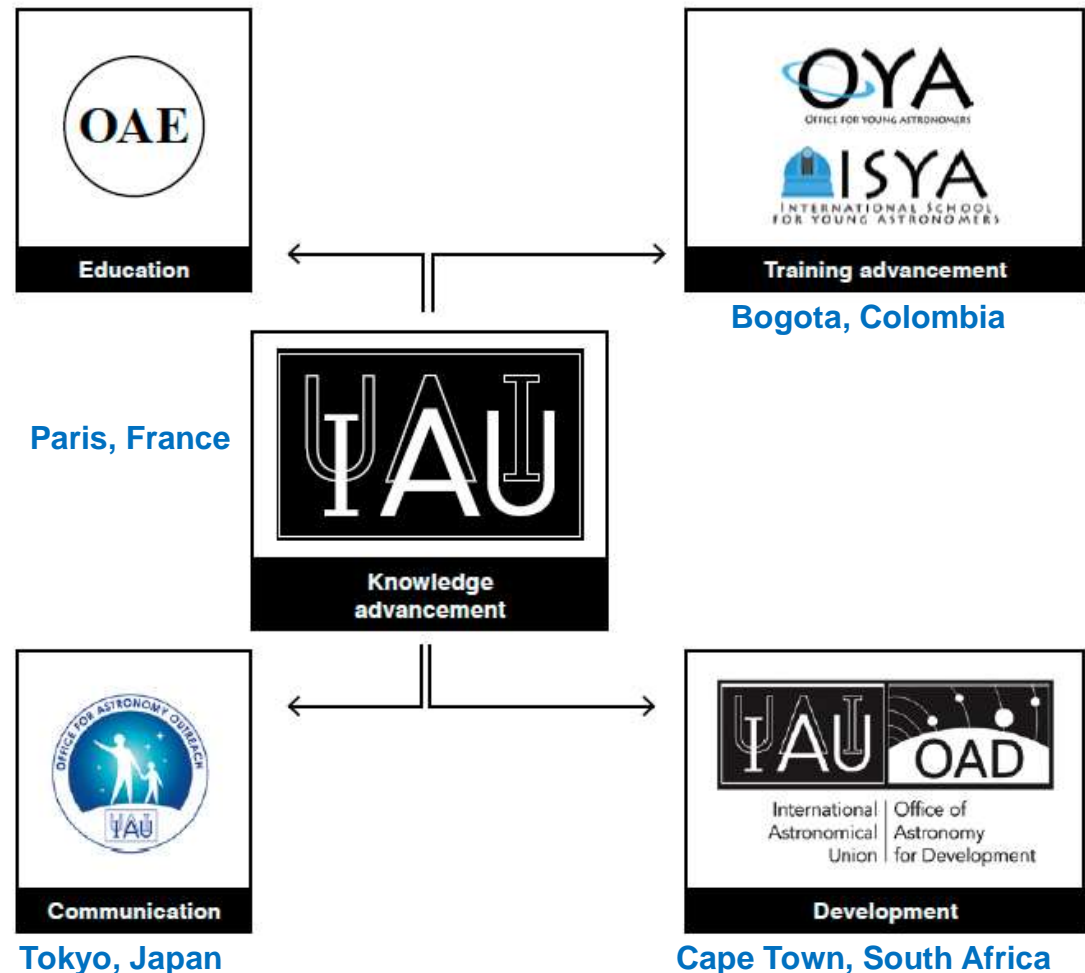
OAE

Education

OYA
OFFICE FOR YOUNG ASTRONOMERS

ISYA
INTERNATIONAL SCHOOL FOR YOUNG ASTRONOMERS

Training advancement

Bogota, Colombia

Paris, France

IAU

Knowledge advancement

OFFICE FOR ASTRONOMY OUTREACH
IAU

Communication

Tokyo, Japan

IAU OAD
International Astronomical Union | Office of Astronomy for Development

Development

Cape Town, South Africa